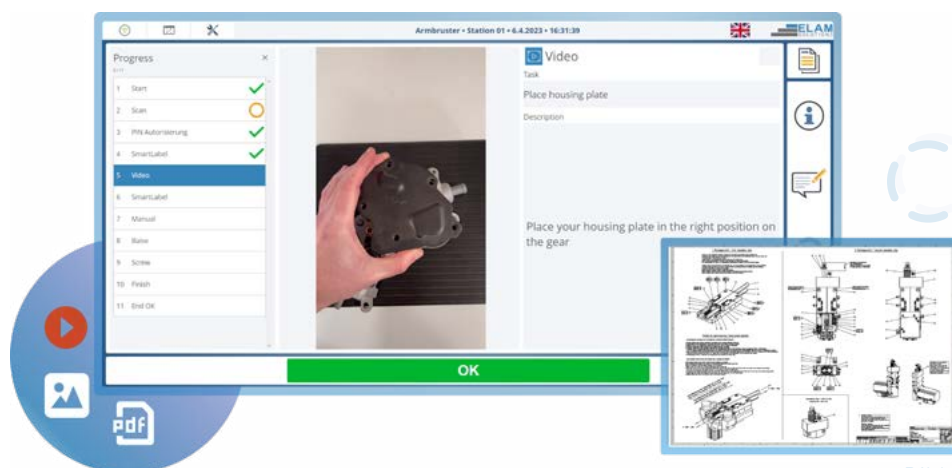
Armbruster • Station 01 • 6.4.2023 • 16:31:39

ELAM

Progress

×

1 Start

2 Scan

3 PIN Autorisierung

4 SmartLabel

5 Video

6 SmartLabel

7 Manual

8 Base

9 Screw

10 Finish

11 End OK

Video

Task

Place housing plate

Description

Place your housing plate in the right position on the gear

OK

pdf